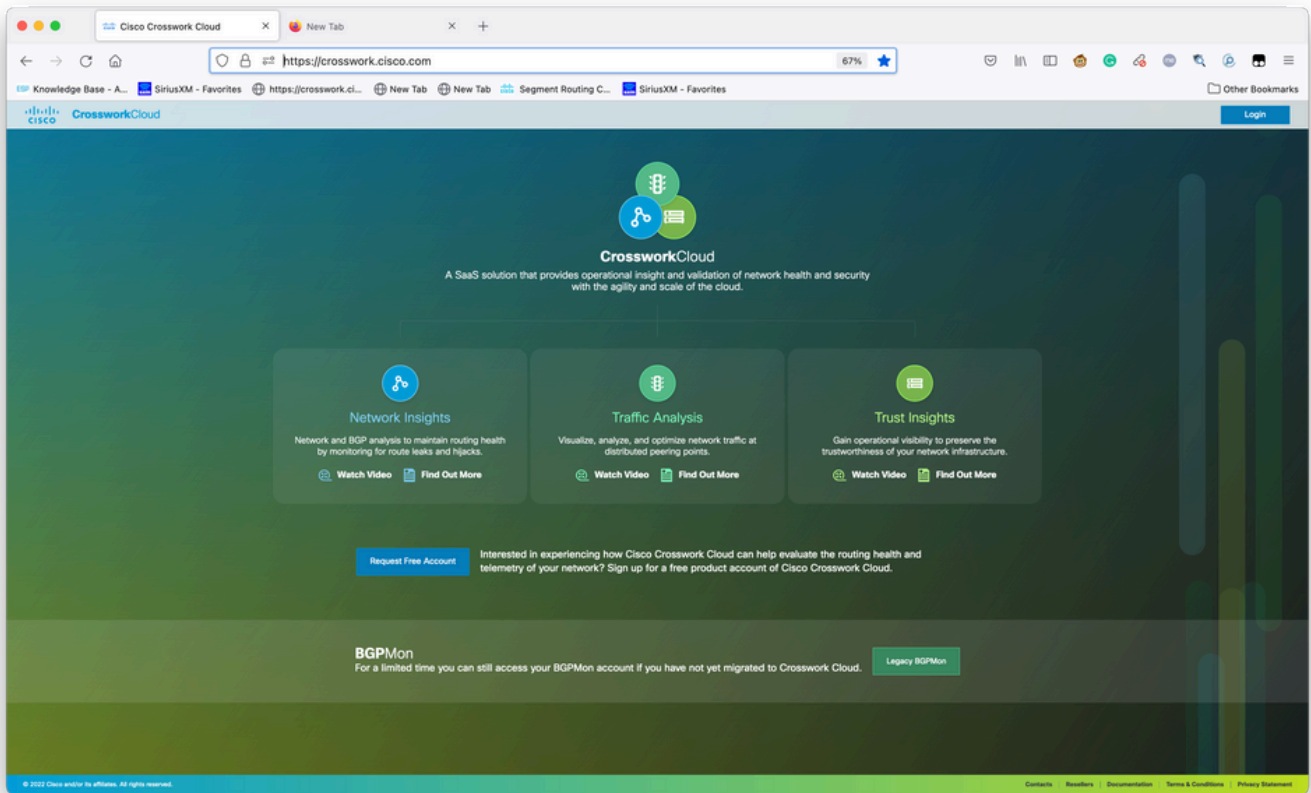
Cisco Crosswork Cloud
New Tab
https://crosswork.cisco.com
67%
Knowledge Base - A... SiriusXM - Favorites https://crosswork.ci... New Tab New Tab Segment Routing C... SiriusXM - Favorites
Other Bookmarks

cisco CrossworkCloud
Login

CrossworkCloud
A SaaS solution that provides operational insight and validation of network health and security with the agility and scale of the cloud.

Network Insights
Network and BGP analysis to maintain routing health by monitoring for route leaks and hijacks.
Watch Video Find Out More

Traffic Analysis
Visualize, analyze, and optimize network traffic at distributed peering points.
Watch Video Find Out More

Trust Insights
Gain operational visibility to preserve the trustworthiness of your network infrastructure.
Watch Video Find Out More

Request Free Account
Interested in experiencing how Cisco Crosswork Cloud can help evaluate the routing health and telemetry of your network? Sign up for a free product account of Cisco Crosswork Cloud.

BGPMon
For a limited time you can still access your BGPMon account if you have not yet migrated to Crosswork Cloud.
Legacy BGPMon

© 2022 Cisco and/or its affiliates. All rights reserved.
Contacts | Resellers | Documentation | Terms & Conditions | Privacy Statement